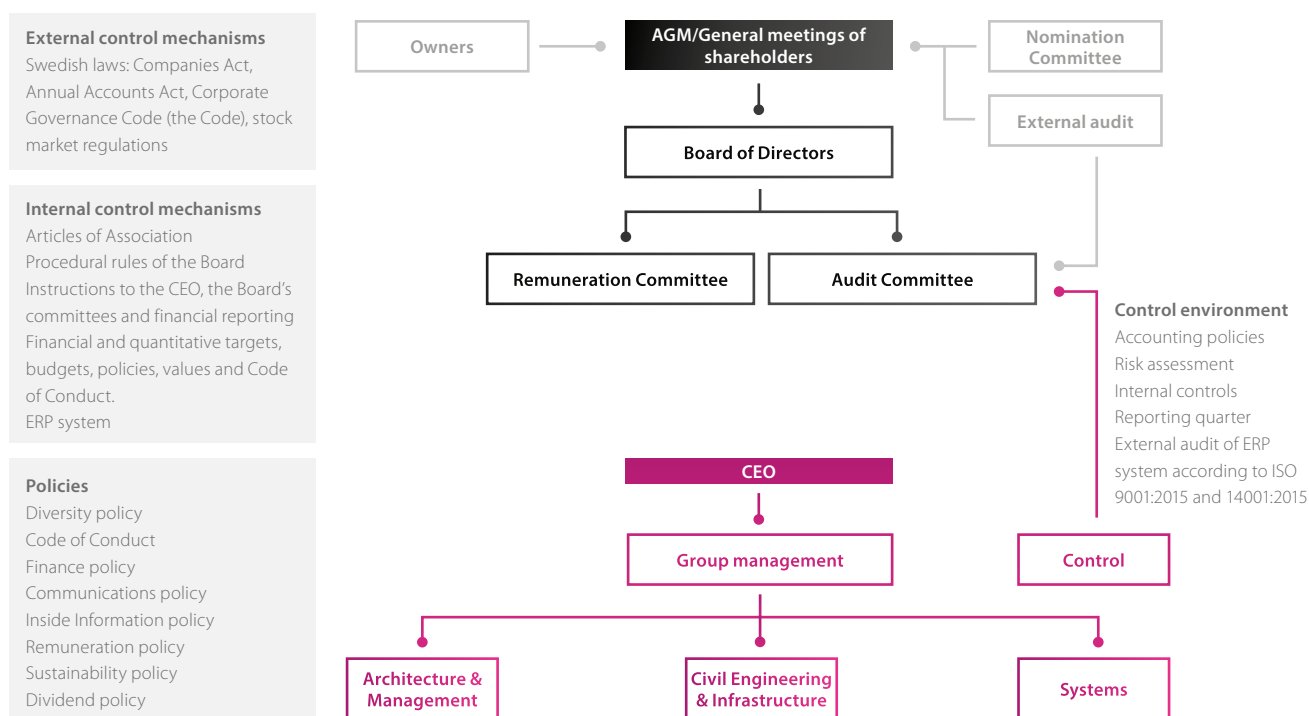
External control mechanisms
Swedish laws: Companies Act, Annual Accounts Act, Corporate Governance Code (the Code), stock market regulations

Internal control mechanisms
Articles of Association
Procedural rules of the Board
Instructions to the CEO, the Board's committees and financial reporting
Financial and quantitative targets, budgets, policies, values and Code of Conduct.
ERP system

Policies
Diversity policy
Code of Conduct
Finance policy
Communications policy
Inside Information policy
Remuneration policy
Sustainability policy
Dividend policy

Owners

AGM/General meetings of shareholders

Nomination Committee

External audit

Board of Directors

Remuneration Committee

Audit Committee

Control environment
Accounting policies
Risk assessment
Internal controls
Reporting quarter
External audit of ERP system according to ISO 9001:2015 and 14001:2015

CEO

Group management

Control

Architecture & Management

Civil Engineering & Infrastructure

Systems